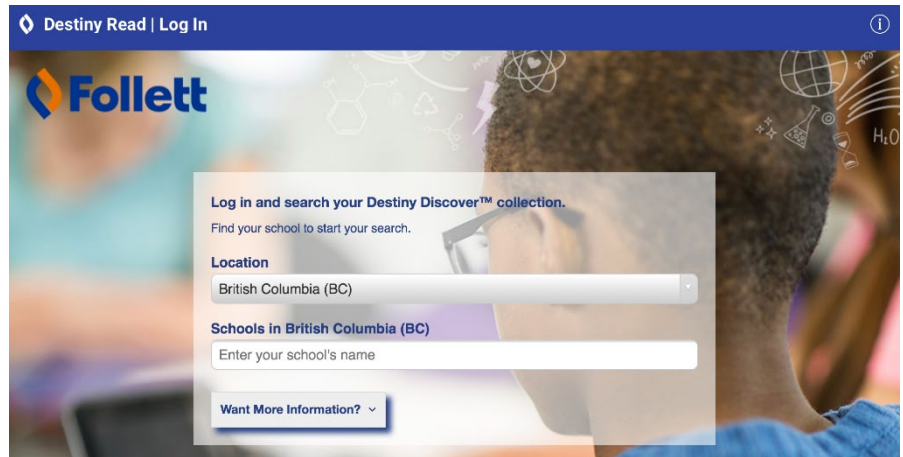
Destiny Read | Log In

Follett

$H_2O$

Log in and search your Destiny Discover™ collection.

Find your school to start your search.

Location

British Columbia (BC)

Schools in British Columbia (BC)

Enter your school's name

Want More Information?